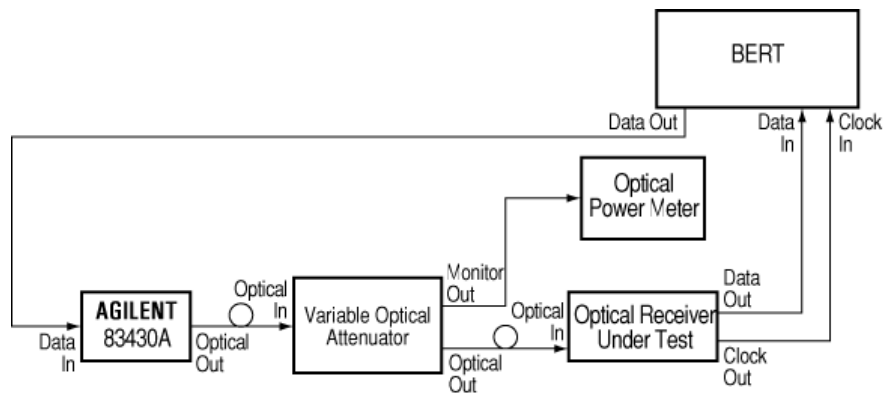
BERT

Data Out

Data In

Clock In

Optical Power Meter

Monitor Out

Data Out

AGILENT 83430A

Data In

Optical Out

Optical In

Variable Optical Attenuator

Optical Out

Optical In

Optical Receiver Under Test

Clock Out